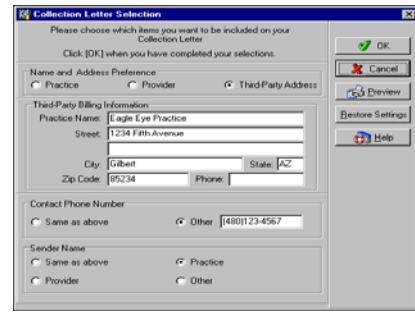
Collection Letter Selection

Please choose which items you want to be included on your Collection Letter

Click [OK] when you have completed your selections.

Name and Address Preference

Practice

Provider

Third-Party Address

Third-Party Billing Information

Practice Name: Eagle Eye Practice

Street: 1234 Fifth Avenue

City: Gilbert

State: AZ

Zip Code: 85234

Phone:

Contact Phone Number

Same as above

Other (480)123-4567

Sender Name

Same as above

Practice

Provider

Other

OK

Cancel

Preview

Restore Settings

Help